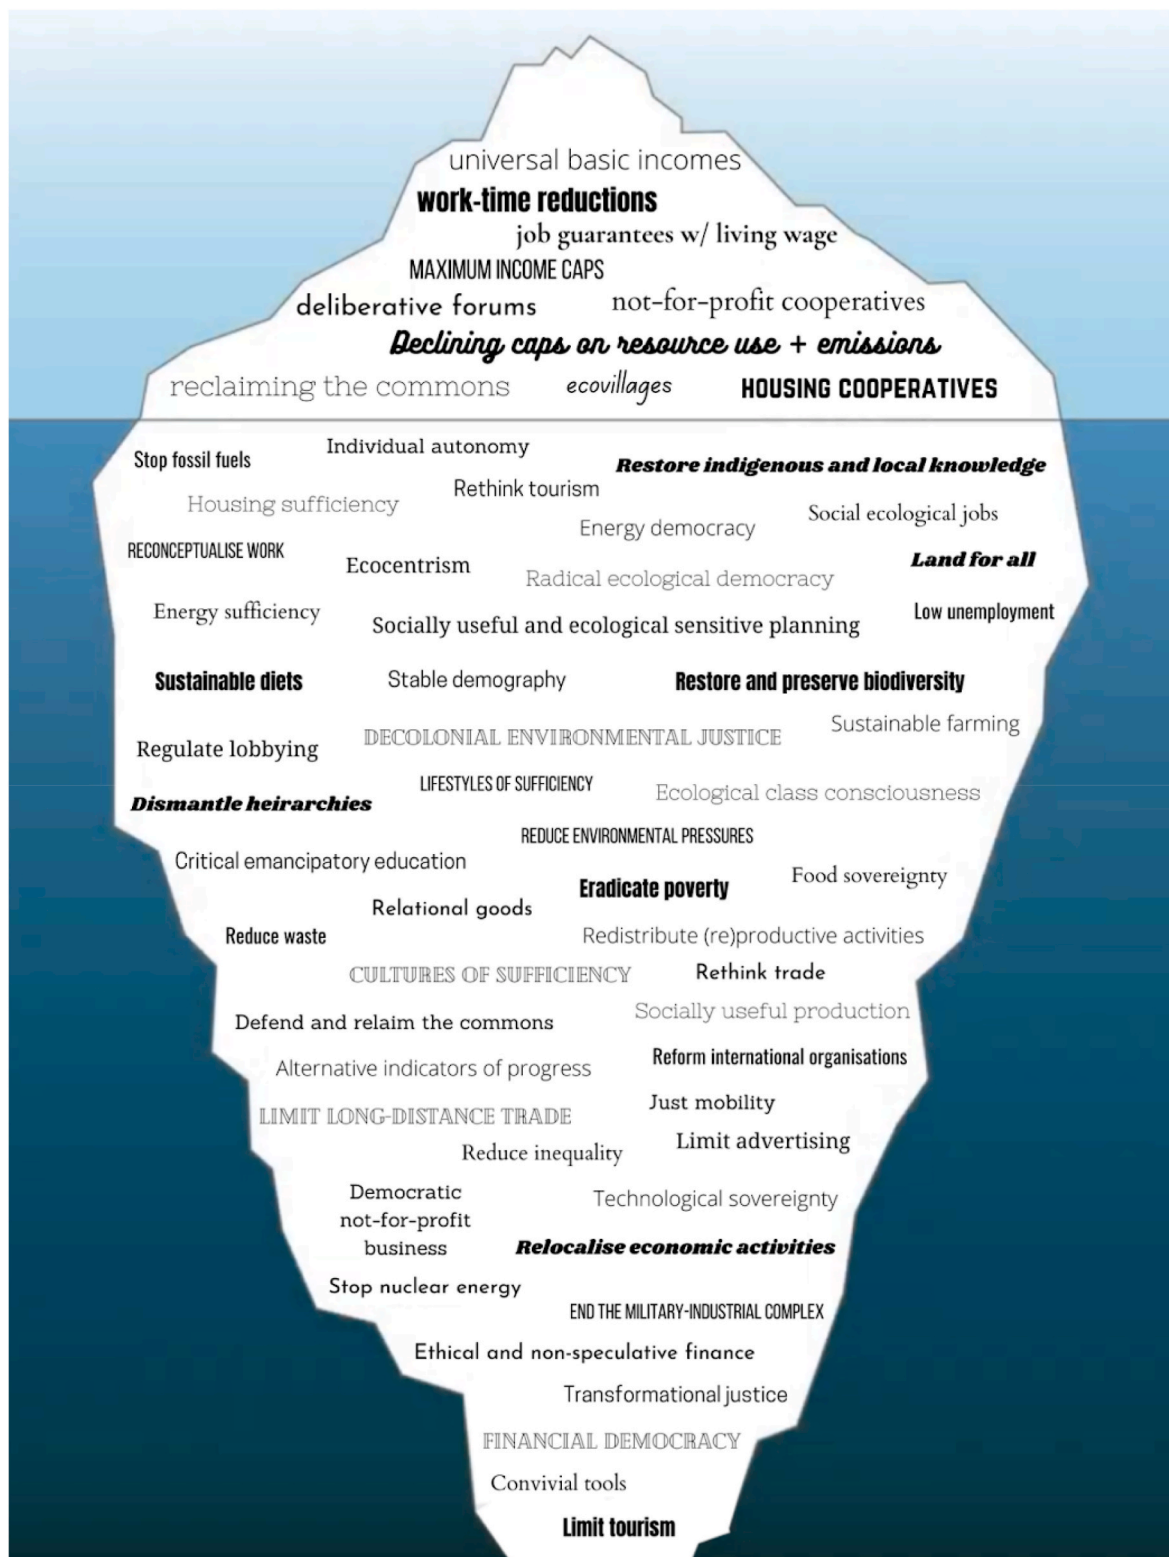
universal basic incomes

work-time reductions

job guarantees w/ living wage

MAXIMUM INCOME CAPS

deliberative forums

not-for-profit cooperatives

Declining caps on resource use + emissions

reclaiming the commons

ecovillages

HOUSING COOPERATIVES

Stop fossil fuels

Individual autonomy

Restore indigenous and local knowledge

Housing sufficiency

Rethink tourism

Energy democracy

Social ecological jobs

RECONCEPTUALISE WORK

Ecocentrism

Radical ecological democracy

Land for all

Energy sufficiency

Socially useful and ecological sensitive planning

Low unemployment

Sustainable diets

Stable demography

Restore and preserve biodiversity

Sustainable farming

Regulate lobbying

DECOLONIAL ENVIRONMENTAL JUSTICE

LIFESTYLES OF SUFFICIENCY

Ecological class consciousness

Dismantle heirarchies

REDUCE ENVIRONMENTAL PRESSURES

Critical emancipatory education

Food sovereignty

Eradicate poverty

Relational goods

Reduce waste

Redistribute (re)productive activities

CULTURES OF SUFFICIENCY

Rethink trade

Socially useful production

Defend and relaim the commons

Reform international organisations

Alternative indicators of progress

Just mobility

LIMIT LONG-DISTANCE TRADE

Limit advertising

Reduce inequality

Democratic not-for-profit business

Technological sovereignty

Relocalise economic activities

Stop nuclear energy

END THE MILITARY-INDUSTRIAL COMPLEX

Ethical and non-speculative finance

Transformational justice

FINANCIAL DEMOCRACY

Convivial tools

Limit tourism